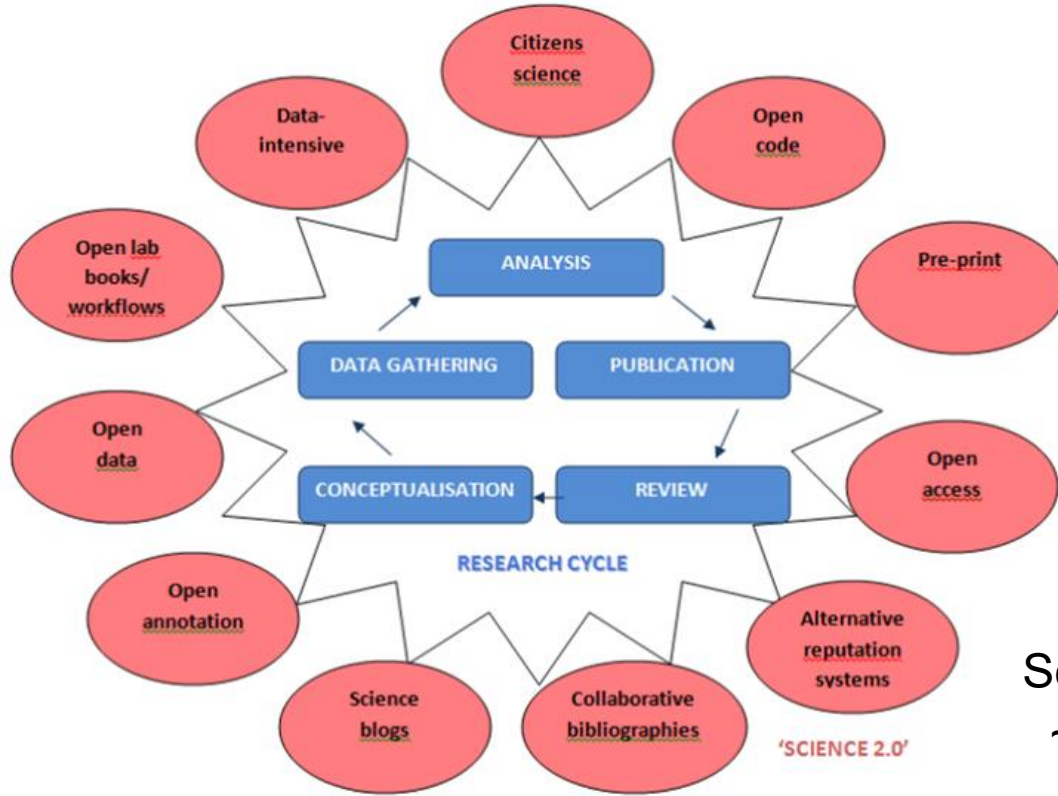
Citizens science

Data-intensive

Open code

Open lab books/ workflows

ANALYSIS

Pre-print

DATA GATHERING

PUBLICATION

Open data

CONCEPTUALISATION

REVIEW

Open access

RESEARCH CYCLE

Open annotation

Alternative reputation systems

Science blogs

Collaborative bibliographies

'SCIENCE 2.0'

S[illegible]

1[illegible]